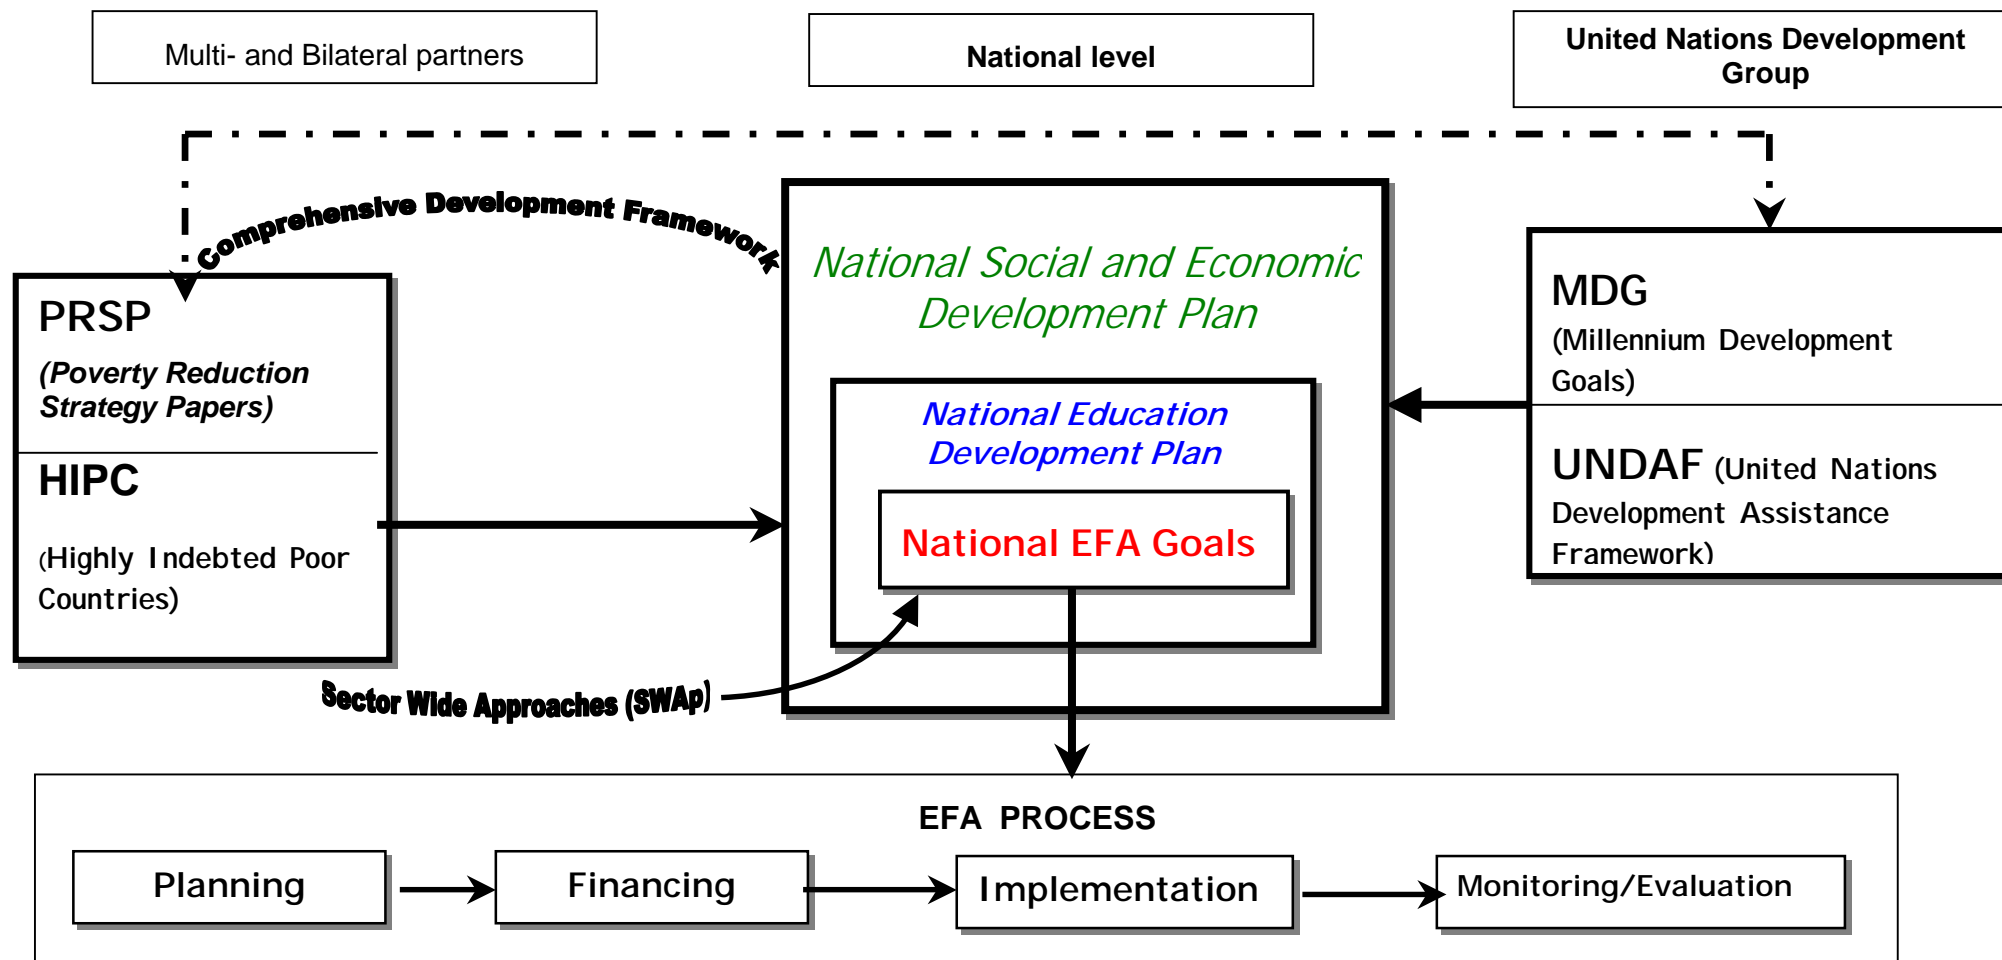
Multi- and Bilateral partners

National level

United Nations Development Group

Comprehensive Development Framework

PRSP

(Poverty Reduction Strategy Papers)

HIPC

(Highly Indebted Poor Countries)

National Social and Economic Development Plan

National Education Development Plan

National EFA Goals

MDG

(Millennium Development Goals)

UNDAF (United Nations Development Assistance Framework)

Sector Wide Approaches (SWAp)

EFA PROCESS

Planning

Financing

Implementation

Monitoring/Evaluation